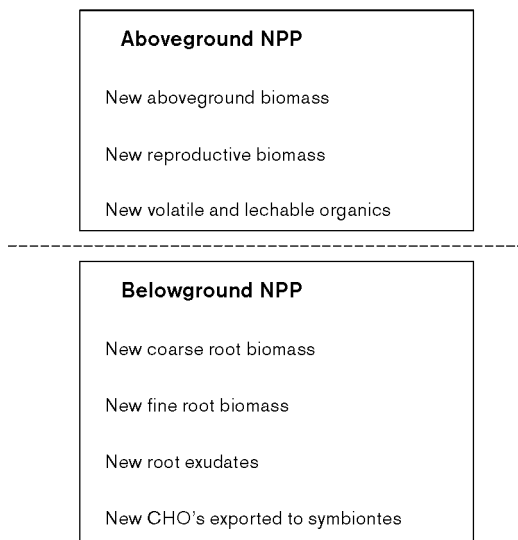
Aboveground NPP

New aboveground biomass

New reproductive biomass

New volatile and lechable organics

Belowground NPP

New coarse root biomass

New fine root biomass

New root exudates

New CHO's exported to symbiontes